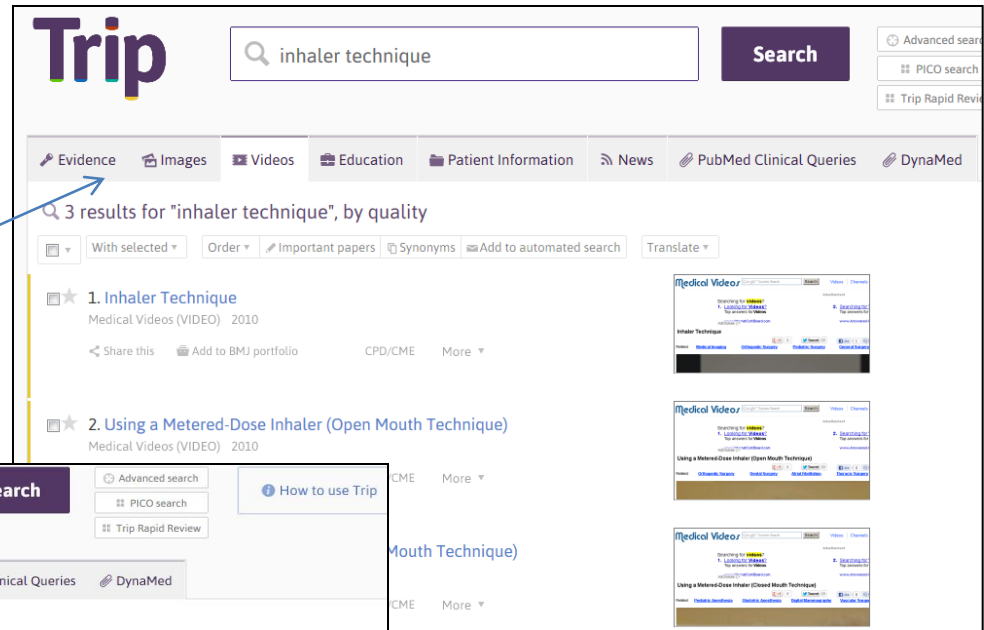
Trip

inhaler technique

Search

Advanced searc

PICO search

Trip Rapid Revie

Evidence Images Videos Education Patient Information News PubMed Clinical Queries DynaMed

3 results for "inhaler technique", by quality

With selected ▾ Order ▾ Important papers Synonyms Add to automated search Translate ▾

1. Inhaler Technique
Medical Videos (VIDEO) 2010

Share this Add to BMJ portfolio CPD/CME More ▾

Medical Videos
Inhaler Technique

2. Using a Metered-Dose Inhaler (Open Mouth Technique)
Medical Videos (VIDEO) 2010

CME More ▾

Medical Videos
Using a Metered-Dose Inhaler (Open Mouth Technique)

earch

Advanced search

PICO search

Trip Rapid Review

How to use Trip

nical Queries DynaMed

Mouth Technique)

CME More ▾

Medical Videos
Using a Metered-Dose Inhaler (Closed Mouth Technique)